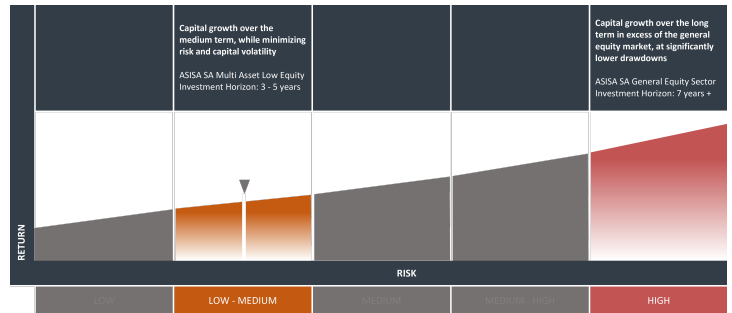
Capital growth over the medium term, while minimizing risk and capital volatility

ASISA SA Multi Asset Low Equity
Investment Horizon: 3 - 5 years

Capital growth over the long term in excess of the general equity market, at significantly lower drawdowns

ASISA SA General Equity Sector
Investment Horizon: 7 years +

RETURN

RISK

LOW

LOW - MEDIUM

MEDIUM

MEDIUM - HIGH

HIGH